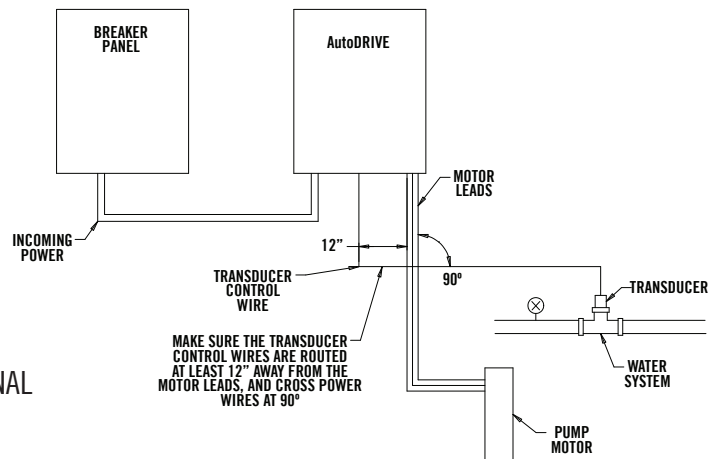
BREAKER PANEL

AutoDRIVE

MOTOR LEADS

INCOMING POWER

12"

TRANSDUCER CONTROL WIRE

90º

TRANSDUCER

MAKE SURE THE TRANSDUCER CONTROL WIRES ARE ROUTED AT LEAST 12" AWAY FROM THE MOTOR LEADS, AND CROSS POWER WIRES AT 90º

WATER SYSTEM

NAL

PUMP MOTOR